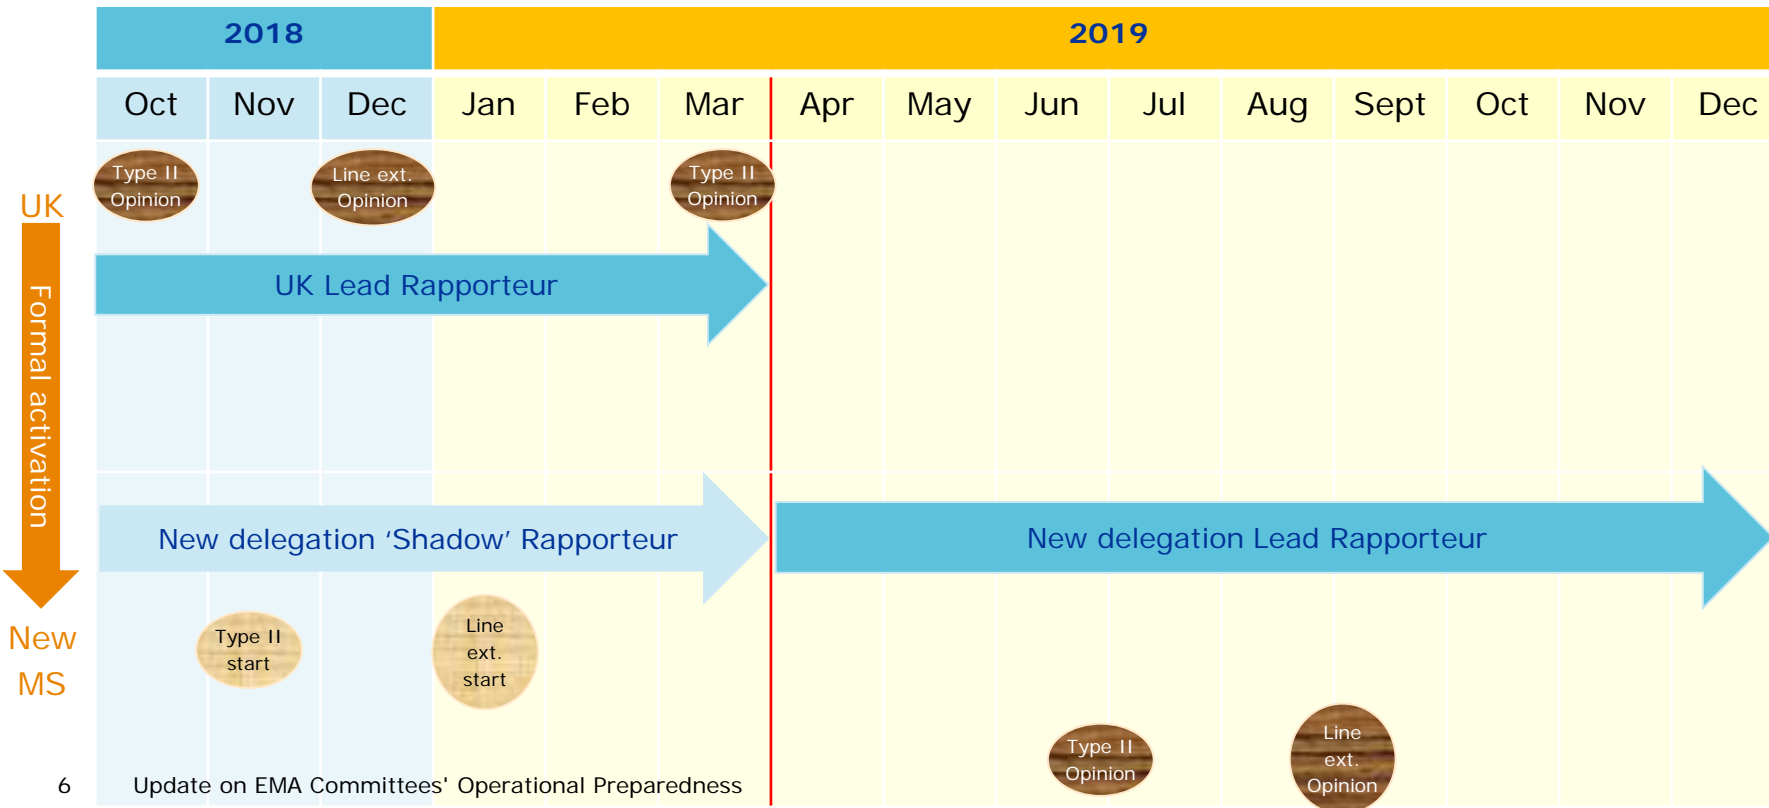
| 2018 | | | 2019 | | | | | | | | | | | |
|---|---|---|---|---|---|---|---|---|---|---|---|---|---|---|
| Oct | Nov | Dec | Jan | Feb | Mar | Apr | May | Jun | Jul | Aug | Sept | Oct | Nov | Dec |

UK

Formal activation

New MS

Type II Opinion

Line ext. Opinion

Type II Opinion

UK Lead Rapporteur

New delegation 'Shadow' Rapporteur

New delegation Lead Rapporteur

Type II start

Line ext. start

Type II Opinion

Line ext. Opinion

6 Update on EMA Committees' Operational Preparedness